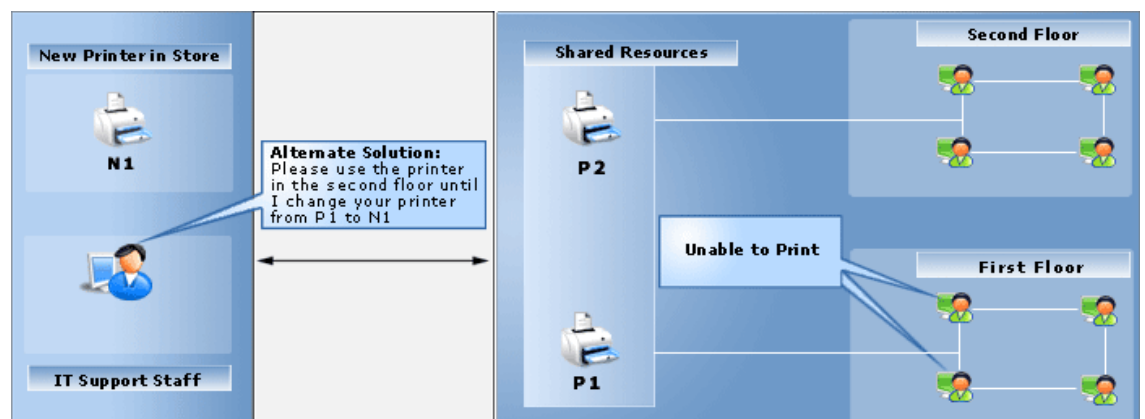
New Printer in Store

N1

Alternate Solution:
Please use the printer in the second floor until I change your printer from P1 to N1

IT Support Staff

Shared Resources

P2

P1

Second Floor

Unable to Print

First Floor